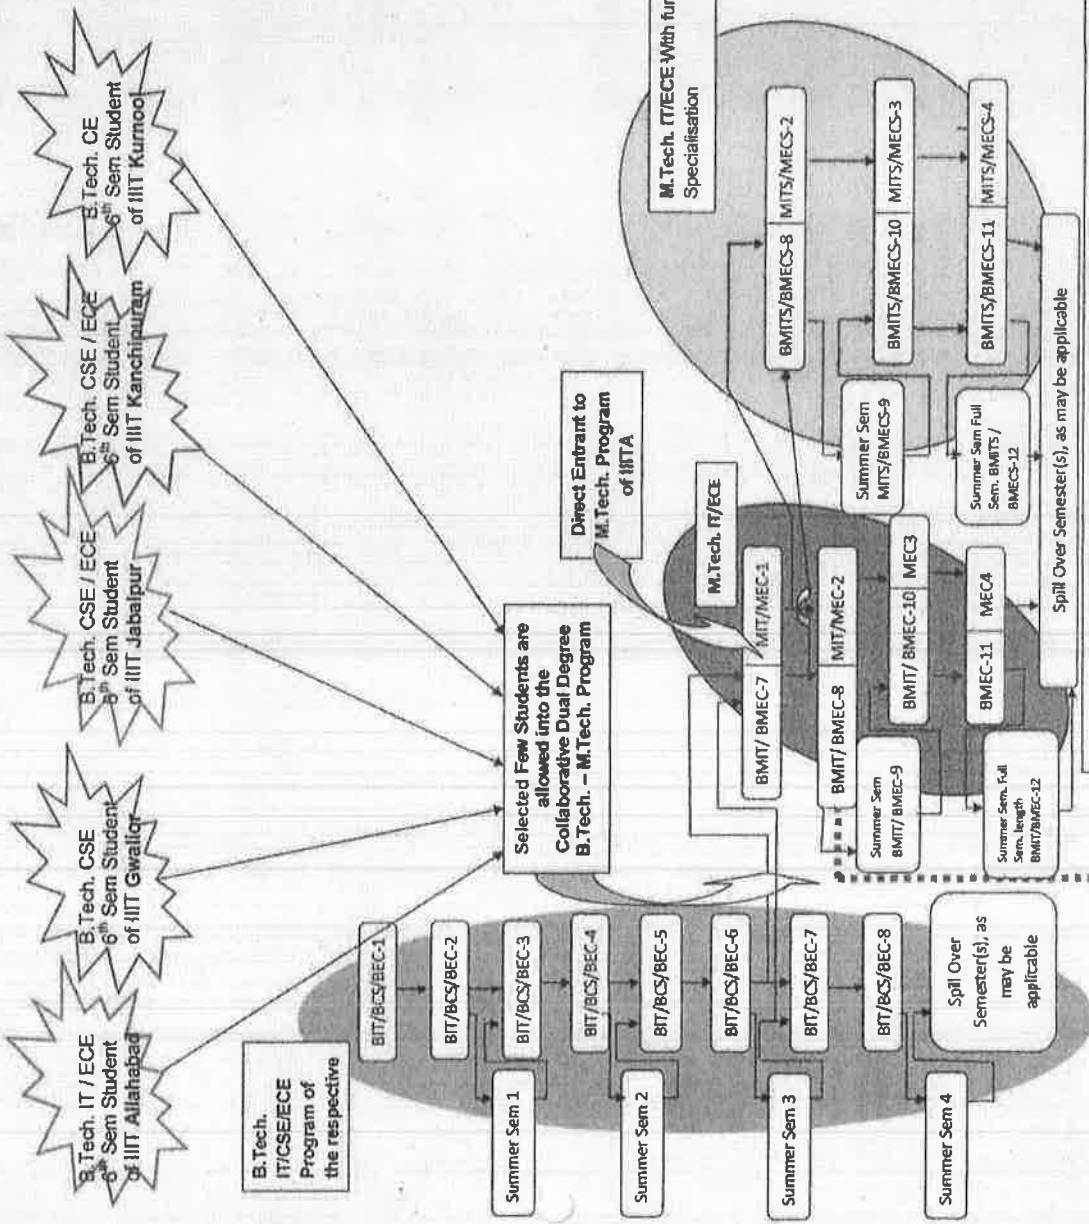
B.Tech. IT / ECE
$6^{th}$ Sem Student
of IIIT Allahabad

B.Tech. CSE
$6^{th}$ Sem Student
of IIIT Gwalior

B.Tech. CSE / ECE
$6^{th}$ Sem Student
of IIIT Jabalpur

B.Tech. CSE / ECE
$6^{th}$ Sem Student
of IIIT Kanchipuram

B.Tech. CE
$6^{th}$ Sem Student
of IIIT Kurnool

M.Tech. IT/ECE With fu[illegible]
Specialisation

Direct Entrant to
M.Tech. Program
of IIITA

Selected Few Students are allowed into the Collaborative Dual Degree B.Tech. – M.Tech. Program

B.Tech.
IT/CSE/ECE
Program of
the respective

BIT/BCS/BEC-1
BIT/BCS/BEC-2
Summer Sem 1
BIT/BCS/BEC-3
BIT/BCS/BEC-4
Summer Sem 2
BIT/BCS/BEC-5
BIT/BCS/BEC-6
Summer Sem 3
BIT/BCS/BEC-7
BIT/BCS/BEC-8
Summer Sem 4
Spill Over Semester(s), as may be applicable

M.Tech. IT/ECE
BMIT/ BMEC-7
MIT/MEC-1
BMIT/ BMEC-8
MIT/MEC-2
Summer Sem BMIT/ BMEC-9
BMIT/ BMEC-10
MEC3
BMEC-11
MEC4
Summer Sem. Full Sem. length BMIT/BMEC-12

BMITS/BMECS-8
MITS/MECS-2
Summer Sem MITS/BMECS-9
BMITS/BMECS-10
MITS/MECS-3
Summer Sem Full Sem. BMITS / BMECS-12
BMITS/BMECS-11
MITS/MECS-4

Spill Over Semester(s), as may be applicable